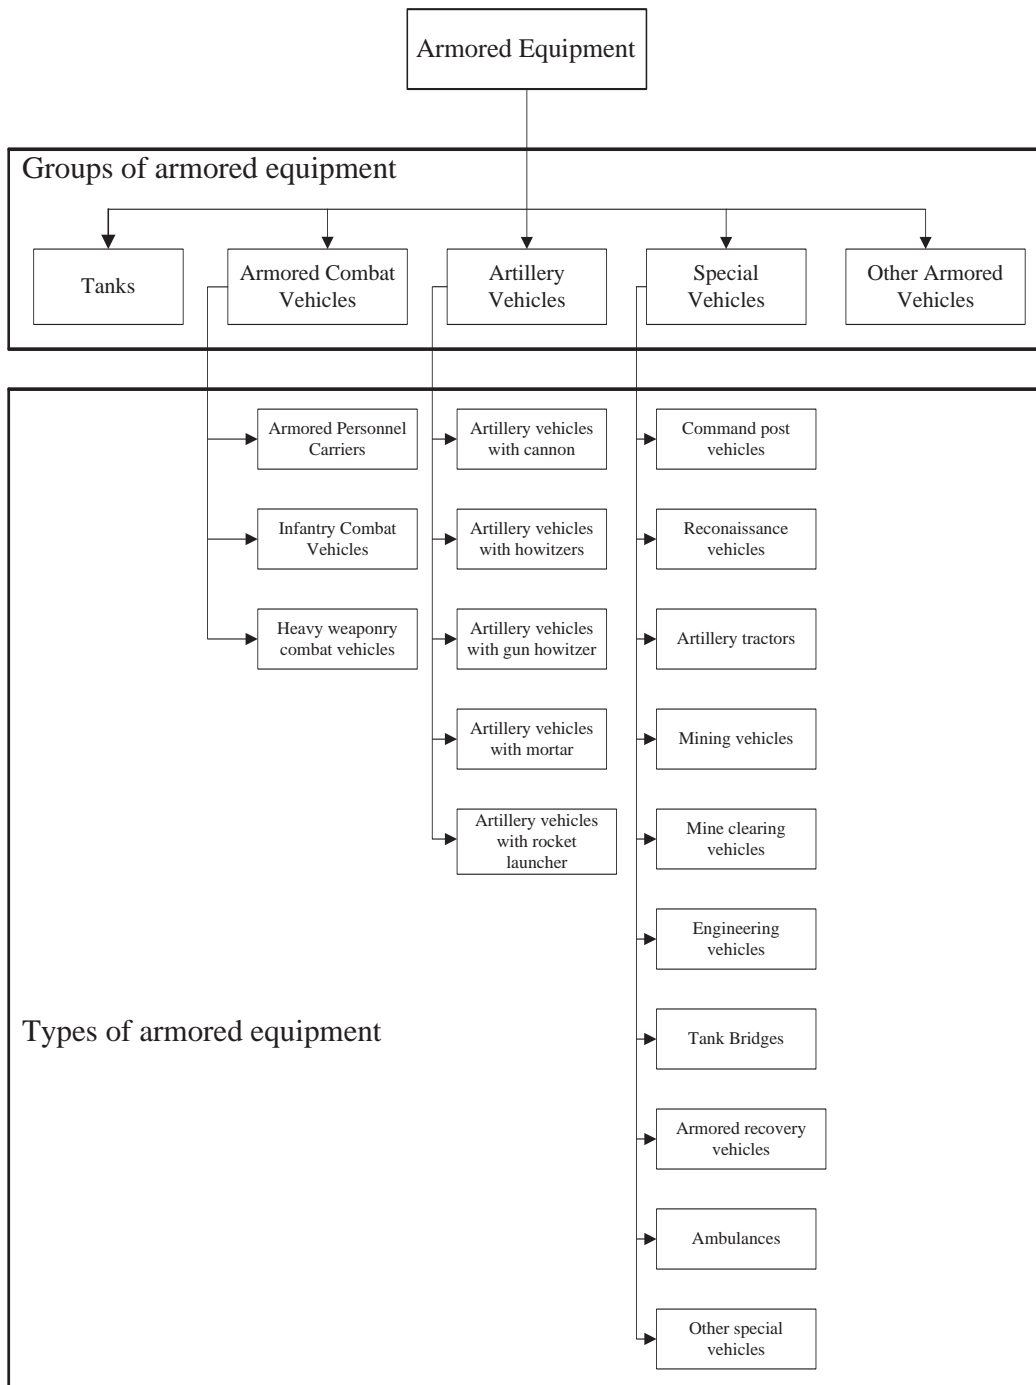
Armored Equipment

Groups of armored equipment

Tanks

Armored Combat Vehicles

Artillery Vehicles

Special Vehicles

Other Armored Vehicles

Armored Personnel Carriers

Infantry Combat Vehicles

Heavy weaponry combat vehicles

Artillery vehicles with cannon

Artillery vehicles with howitzers

Artillery vehicles with gun howitzer

Artillery vehicles with mortar

Artillery vehicles with rocket launcher

Command post vehicles

Reconaissance vehicles

Artillery tractors

Mining vehicles

Mine clearing vehicles

Engineering vehicles

Tank Bridges

Armored recovery vehicles

Ambulances

Other special vehicles

Types of armored equipment